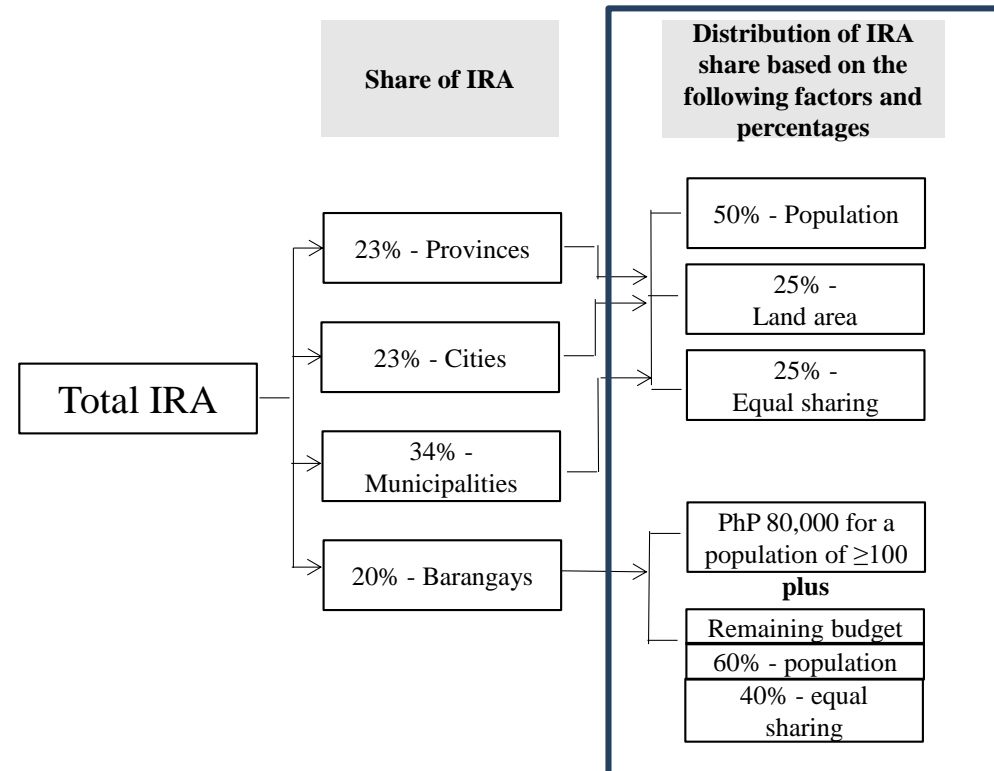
Share of IRA

Distribution of IRA share based on the following factors and percentages

Total IRA

23% - Provinces

23% - Cities

34% - Municipalities

20% - Barangays

50% - Population

25% - Land area

25% - Equal sharing

PhP 80,000 for a population of $\geq 100$

**plus**

Remaining budget

60% - population

40% - equal sharing